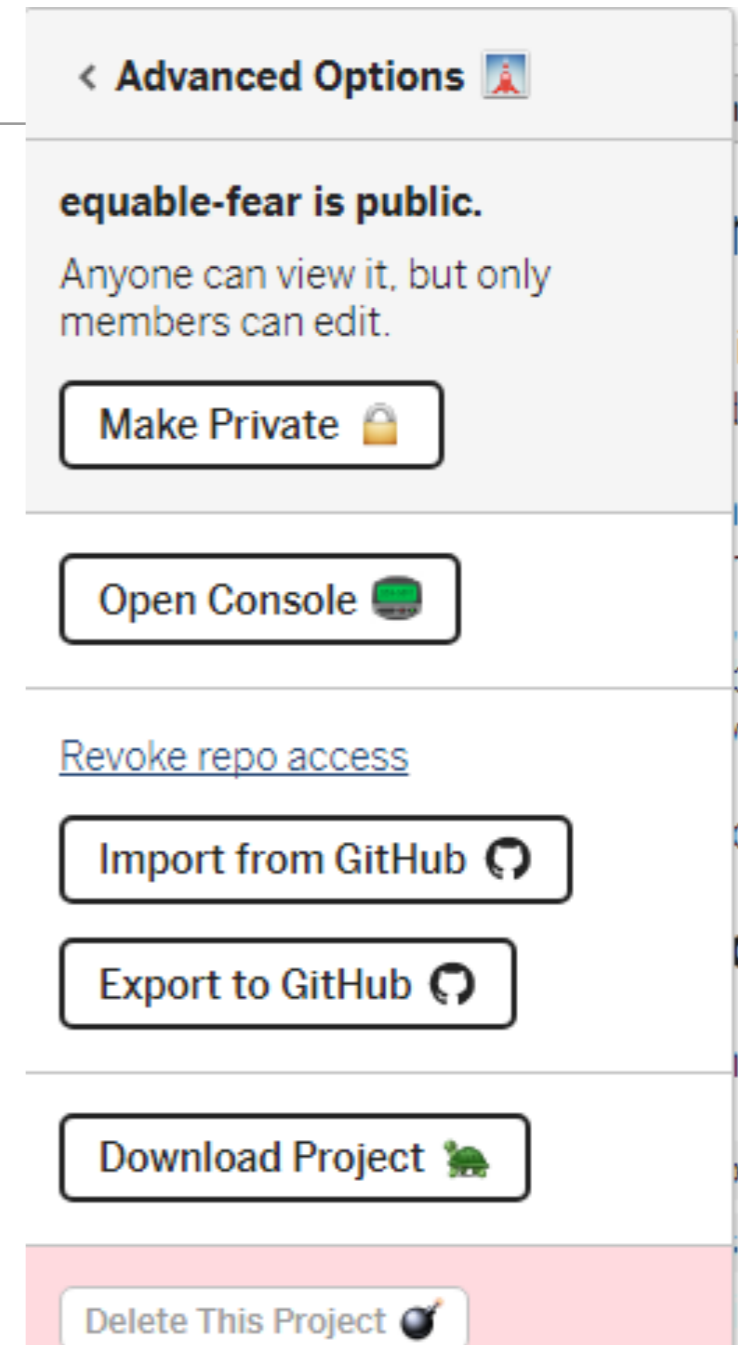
< Advanced Options

equable-fear is public.

Anyone can view it, but only members can edit.

Make Private

Open Console

Revoke repo access

Import from GitHub

Export to GitHub

Download Project

Delete This Project